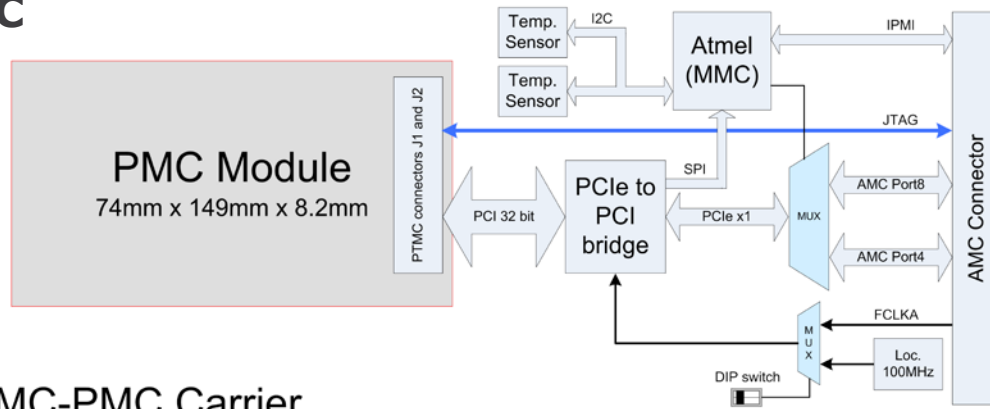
C

Temp. Sensor

I2C

Temp. Sensor

Atmel (MMC)

IPMI

JTAG

PMC Module
74mm x 149mm x 8.2mm

PTMC connectors J1 and J2

PCI 32 bit

PCIe to PCI bridge

SPI

PCIe x1

MUX

AMC Port8

AMC Port4

AMC Connector

FCLKA

M U X

Loc. 100MHz

DIP switch

MC-PMC Carrier